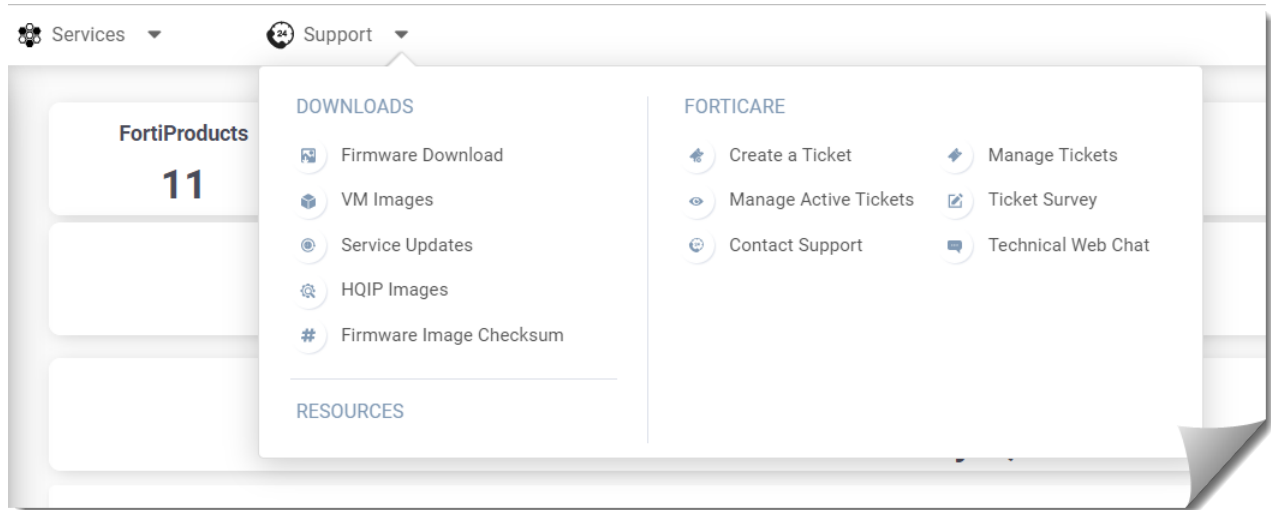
Services

24 Support

FortiProducts
11

DOWNLOADS

Firmware Download

VM Images

Service Updates

HQIP Images

Firmware Image Checksum

RESOURCES

FORTICARE

Create a Ticket

Manage Active Tickets

Contact Support

Manage Tickets

Ticket Survey

Technical Web Chat